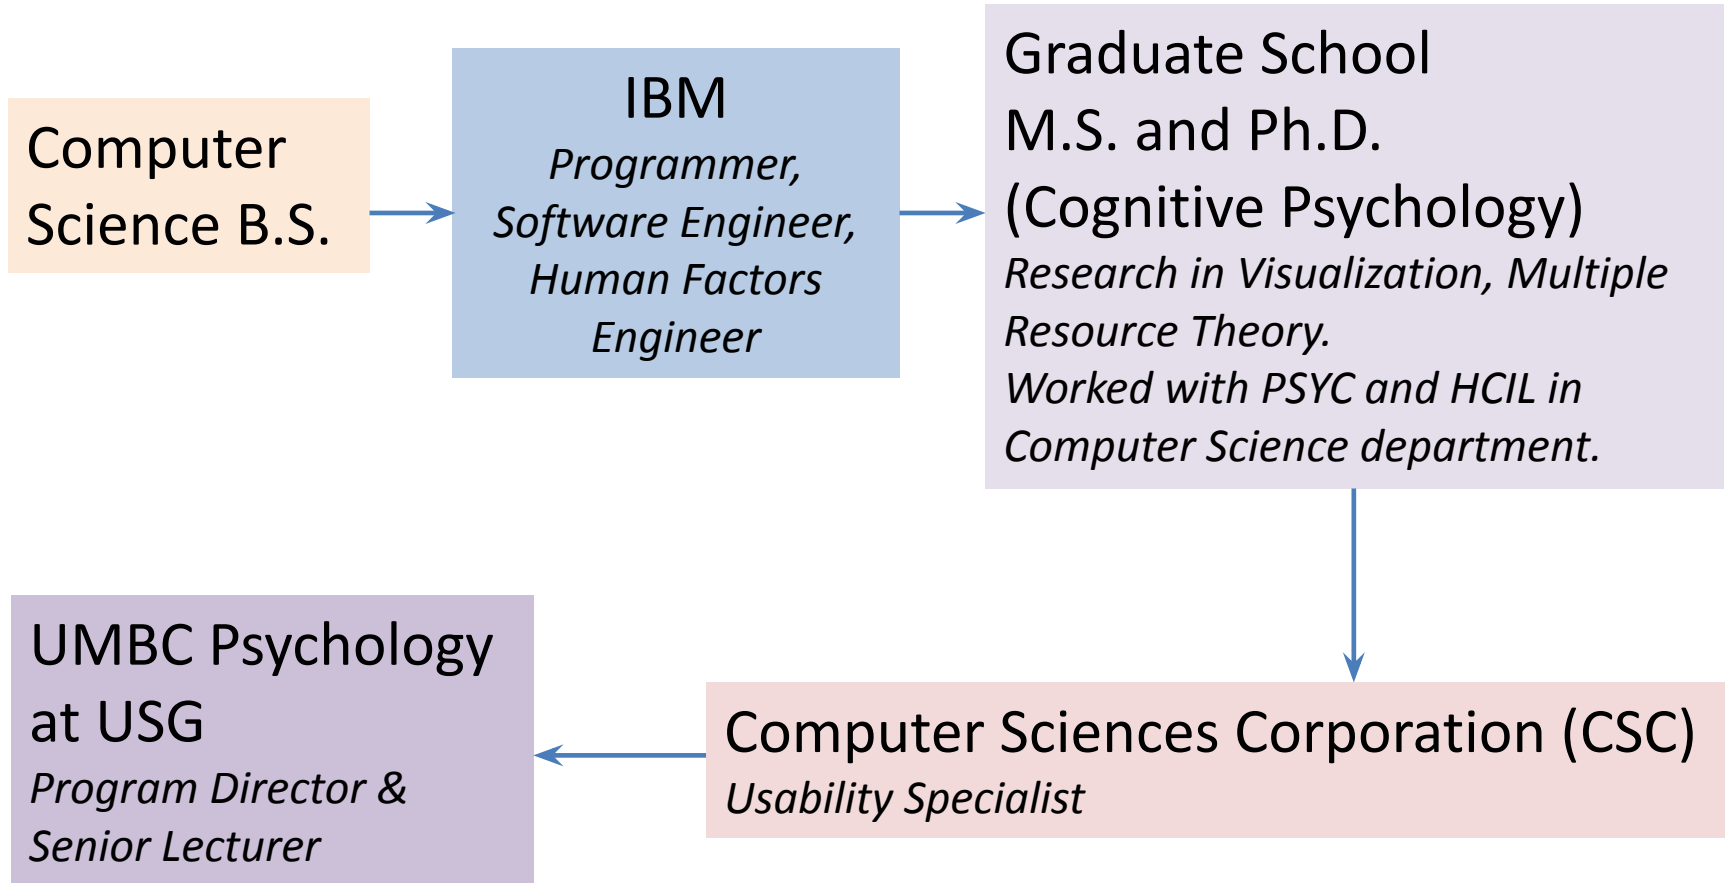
Computer Science B.S.

IBM
Programmer, Software Engineer, Human Factors Engineer

Graduate School
M.S. and Ph.D.
(Cognitive Psychology)
Research in Visualization, Multiple Resource Theory.
Worked with PSYC and HCIL in Computer Science department.

Computer Sciences Corporation (CSC)
Usability Specialist

UMBC Psychology at USG
Program Director & Senior Lecturer